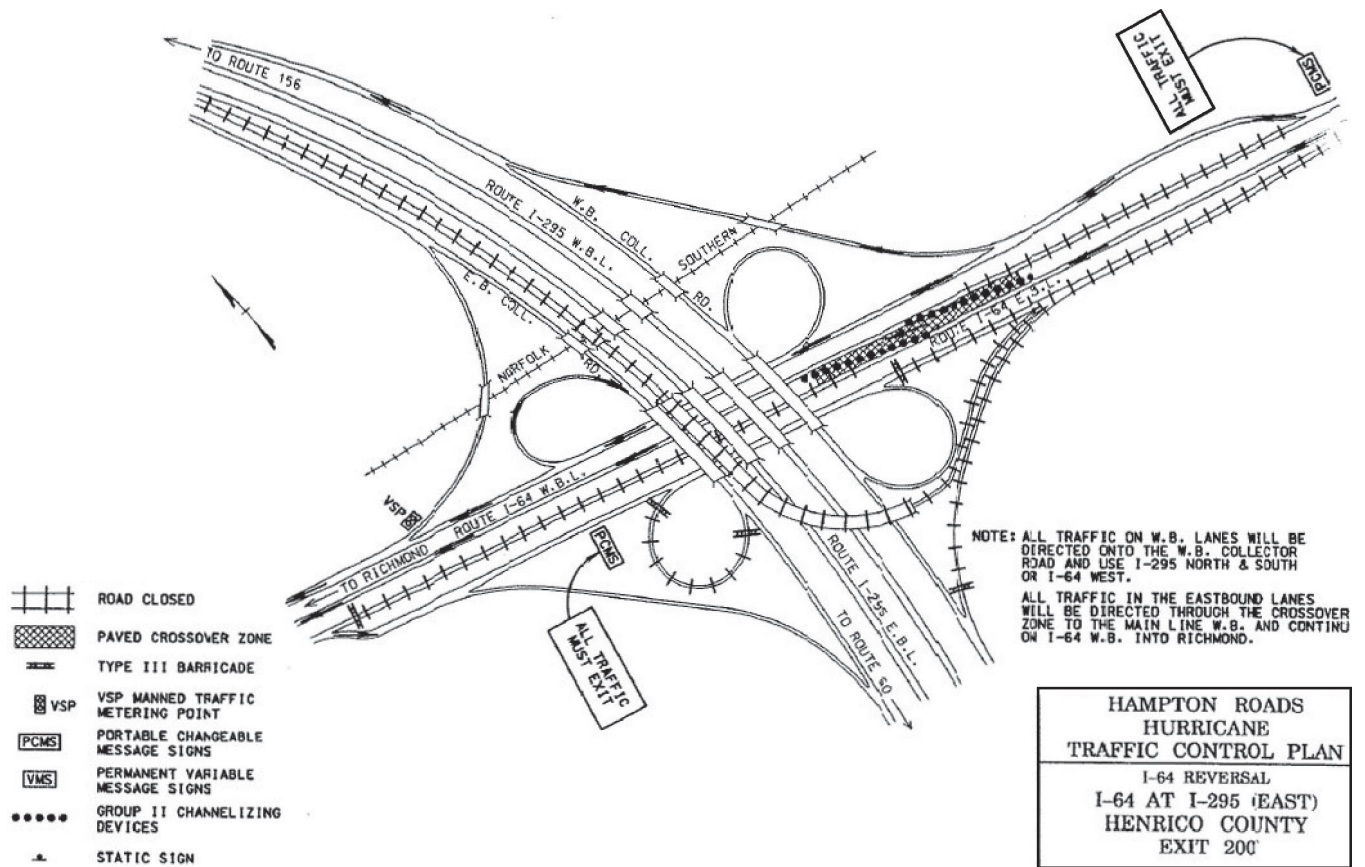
TO ROUTE 156

ALL TRAFFIC MUST EXIT

PCMS

ROUTE I-295 W.B.L.

W.B. COLL.

SOUTHERN

RD.

E.B. COLL.

NORFOLK

RD

ROUTE I-64 E.B.L.

VSP

TO RICHMOND

ROUTE I-64 W.B.L.

PCMS

ALL TRAFFIC MUST EXIT

ROUTE I-295 E.B.L.

TO ROUTE 50

NOTE: ALL TRAFFIC ON W.B. LANES WILL BE DIRECTED ONTO THE W.B. COLLECTOR ROAD AND USE I-295 NORTH & SOUTH OR I-64 WEST.

ALL TRAFFIC IN THE EASTBOUND LANES WILL BE DIRECTED THROUGH THE CROSSOVER ZONE TO THE MAIN LINE W.B. AND CONTINU ON I-64 W.B. INTO RICHMOND.

ROAD CLOSED

PAVED CROSSOVER ZONE

TYPE III BARRICADE

VSP MANNED TRAFFIC METERING POINT

PCMS PORTABLE CHANGEABLE MESSAGE SIGNS

VMS PERMANENT VARIABLE MESSAGE SIGNS

GROUP II CHANNELIZING DEVICES

STATIC SIGN

HAMPTON ROADS
HURRICANE
TRAFFIC CONTROL PLAN

I-64 REVERSAL
I-64 AT I-295 (EAST)
HENRICO COUNTY
EXIT 200